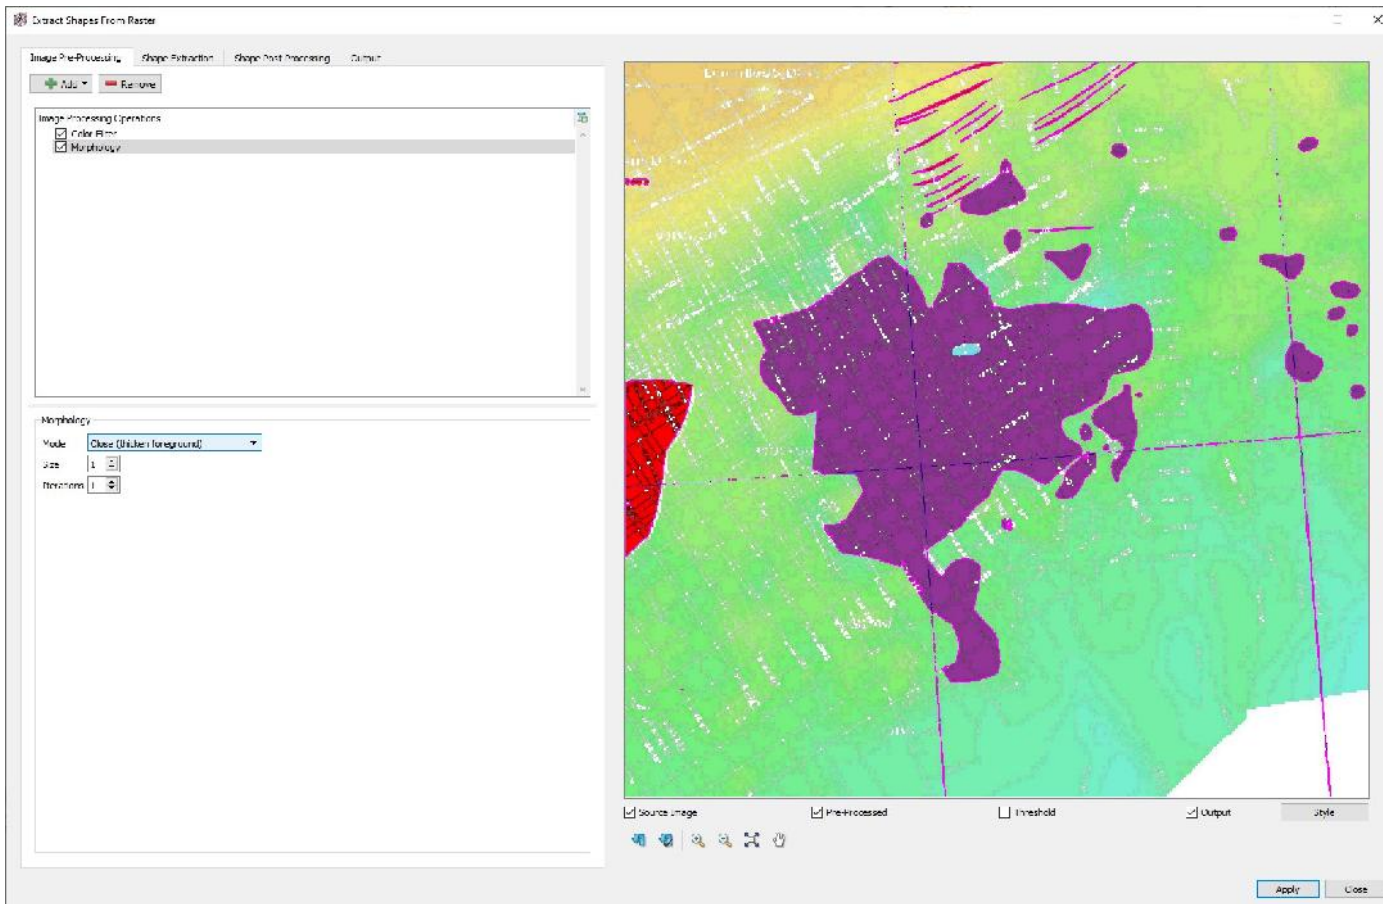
Extract Shapes From Raster

Image Pre-Processing
Shape Extraction
Shape Post Processing
Output

Add
Remove

Image Processing Operations
Color Filter
Morphology

Morphology
Mode
Close (thicken foreground)
Size
1
Iterations
1

Source Image
Pre-Processed
Threshold
Output
Style

Apply
Close